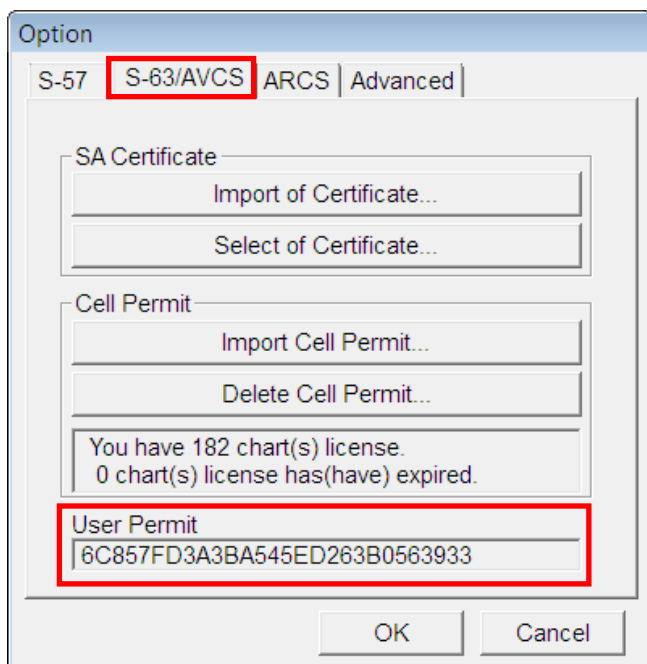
Option

S-57 | S-63/AVCS | ARCS | Advanced

SA Certificate

Import of Certificate...

Select of Certificate...

Cell Permit

Import Cell Permit...

Delete Cell Permit...

You have 182 chart(s) license.
0 chart(s) license has(have) expired.

User Permit

6C857FD3A3BA545ED263B0563933

OK

Cancel